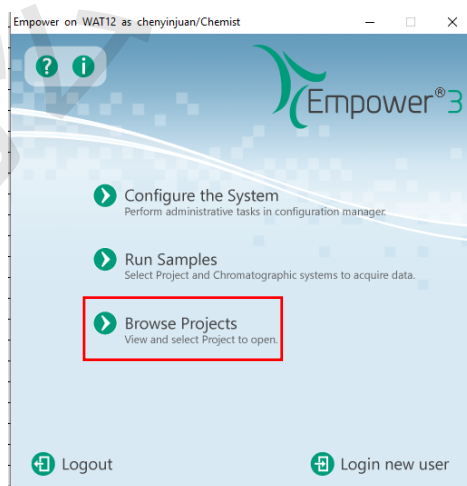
Empower on WAT12 as chenyinjuan/Chemist

Empower®3

Configure the System
Perform administrative tasks in configuration manager.

Run Samples
Select Project and Chromatographic systems to acquire data.

Browse Projects
View and select Project to open.

Logout

Login new user